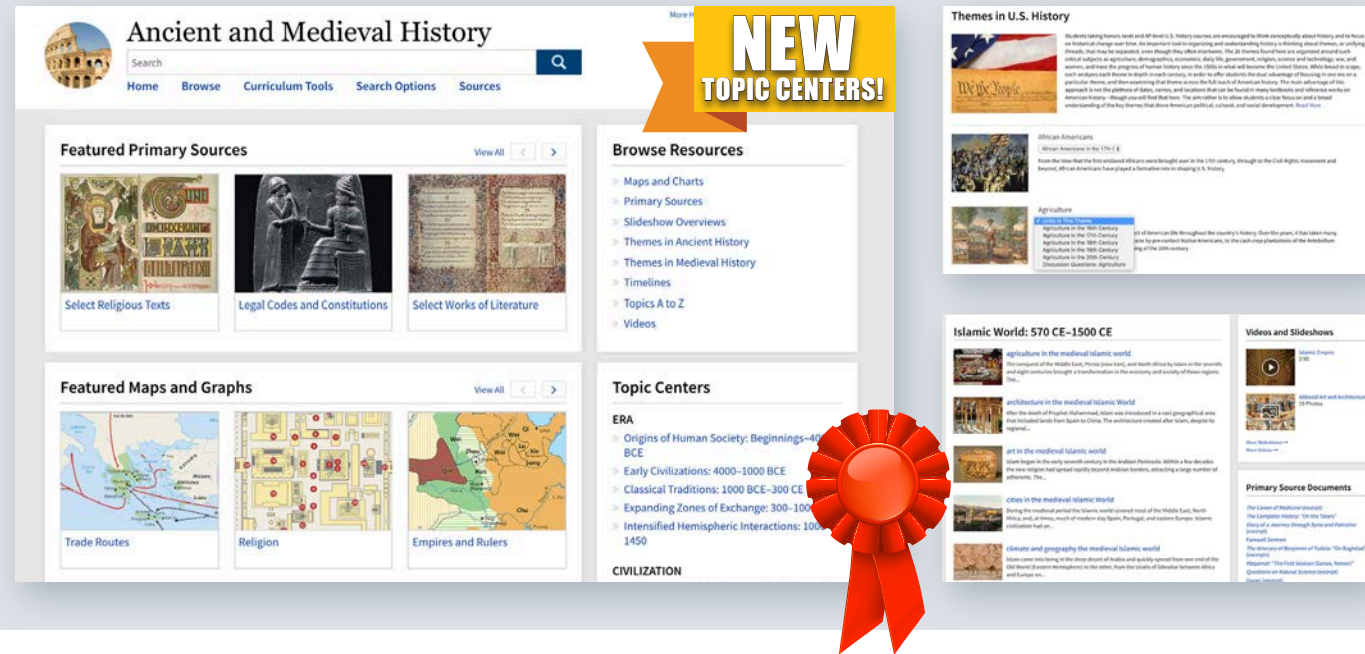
Ancient and Medieval History

Search

Home Browse Curriculum Tools Search Options Sources

More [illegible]

NEW
TOPIC CENTERS!

Featured Primary Sources View All

Select Religious Texts
Legal Codes and Constitutions
Select Works of Literature

Browse Resources

Maps and Charts
Primary Sources
Slideshow Overviews
Themes in Ancient History
Themes in Medieval History
Timelines
Topics A to Z
Videos

Featured Maps and Graphs View All

Trade Routes
Religion
Empires and Rulers

Topic Centers

ERA
Origins of Human Society: Beginnings–40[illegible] BCE
Early Civilizations: 4000–1000 BCE
Classical Traditions: 1000 BCE–300 CE
Expanding Zones of Exchange: 300–100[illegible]
Intensified Hemispheric Interactions: 100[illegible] 1450

CIVILIZATION

Themes in U.S. History

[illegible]

African Americans
African Americans in the 17th C

From the time that the first enslaved Africans were brought over in the 17th century, through to the Civil Rights movement and beyond, African Americans have played a formative role in shaping U.S. history.

Agriculture
✓ Units in This Theme
Agriculture in the 16th Century
Agriculture in the 17th Century
Agriculture in the 18th Century
Agriculture in the 19th Century
Agriculture in the 20th Century
Discussion Questions: Agriculture

Islamic World: 570 CE–1500 CE

agriculture in the medieval Islamic world
architecture in the medieval Islamic world
art in the medieval Islamic world
cities in the medieval Islamic world
climate and geography the medieval Islamic world

Videos and Slideshows
Islamic Empire
Abbasid Art and Architecture

Primary Source Documents
The Canon of Medicine (excerpt)
The Complete History: "On the Tatars"
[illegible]
Farewell Sermon
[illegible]
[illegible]
Questions on Natural Science (excerpt)
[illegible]